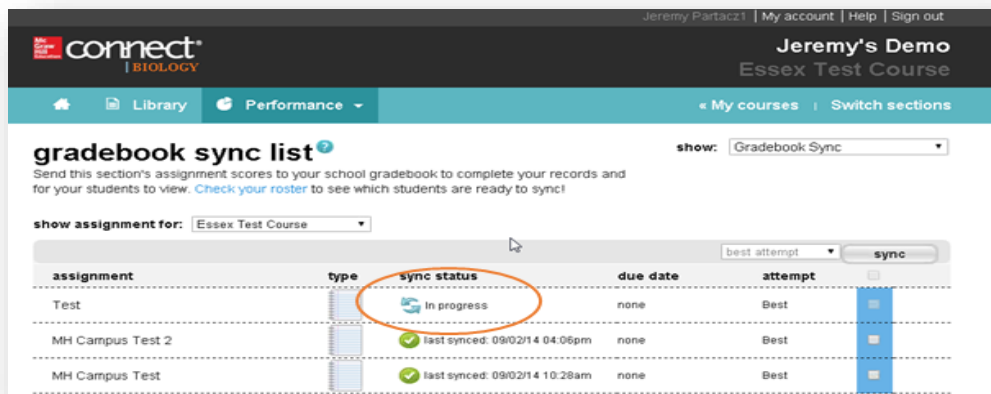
Jeremy Partacz1 | My account | Help | Sign out

Mc Graw Hill Education connect® BIOLOGY

Jeremy's Demo
Essex Test Course

Library Performance

« My courses | Switch sections

gradebook sync list

show: Gradebook Sync

Send this section's assignment scores to your school gradebook to complete your records and for your students to view. Check your roster to see which students are ready to sync!

show assignment for: Essex Test Course

best attempt sync

| assignment | type | sync status | due date | attempt |
|---|---|---|---|---|
| Test | | In progress | none | Best |
| MH Campus Test 2 | | last synced: 09/02/14 04:06pm | none | Best |
| MH Campus Test | | last synced: 09/02/14 10:28am | none | Best |